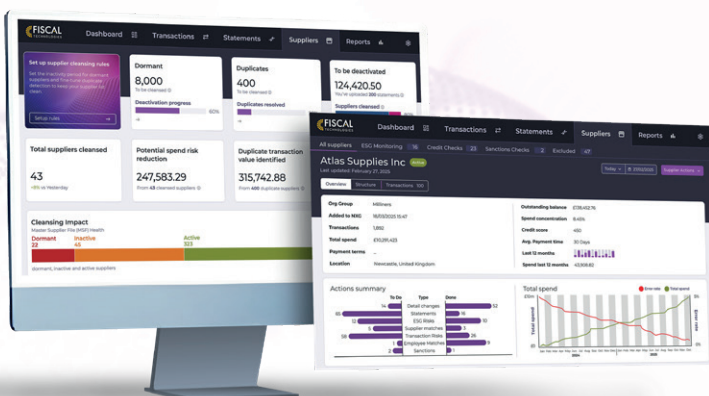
FISCAL TECHNOLOGIES

Dashboard
Transactions
Statements
Suppliers
Reports

Set up supplier cleansing rules
Set the inactivity period for dormant suppliers and fine-tune duplicate detection to keep your supplier file clean.
Setup rules

Dormant
8,000
To be cleansed
Deactivation progress
60%

Duplicates
400
To be cleansed
Duplicates resolved

To be deactivated
124,420.50
You've uploaded 200 statements
Suppliers cleansed

Total suppliers cleansed
43
+15% vs Yesterday

Potential spend risk reduction
247,583.29
From 43 cleansed suppliers

Duplicate transaction value identified
315,742.88
From 400 duplicate suppliers

Cleansing Impact
Master Supplier File (MSF) Health
Dormant 22
Inactive 45
Active 333
dormant, inactive and active suppliers

FISCAL TECHNOLOGIES
Dashboard
Transactions
Statements
Suppliers
Reports

All suppliers
ESG Monitoring 16
Credit Checks 23
Sanctions Checks 2
Excluded 47

Atlas Supplies Inc
Active
Last updated: February 27, 2025

Overview
Structure
Transactions 100

Today
Supplier Actions

| Org Group | Millners |
|---|---|
| Added to NXG | 16/03/2023 15:47 |
| Transactions | 1,850 |
| Total spend | £33,291,433 |
| Payment terms | ... |
| Location | Newcastle, United Kingdom |

| Outstanding balance | £136,412.76 |
|---|---|
| Spend concentration | 8.45% |
| Credit score | 480 |
| Avg. Payment time | 30 Days |
| Last 12 months | |
| Spend last 12 months | £3,909.82 |

Actions summary
To Do
Type
Done
54
Detail changes
52
10
Statements
16
12
ESG Risks
10
58
Supplier matches
15
11
Transaction Risks
14
4
Employee Matches
5
2
Sanctions
7

Total spend
Error rate
Total spend
£50m
Total spend
Error rate